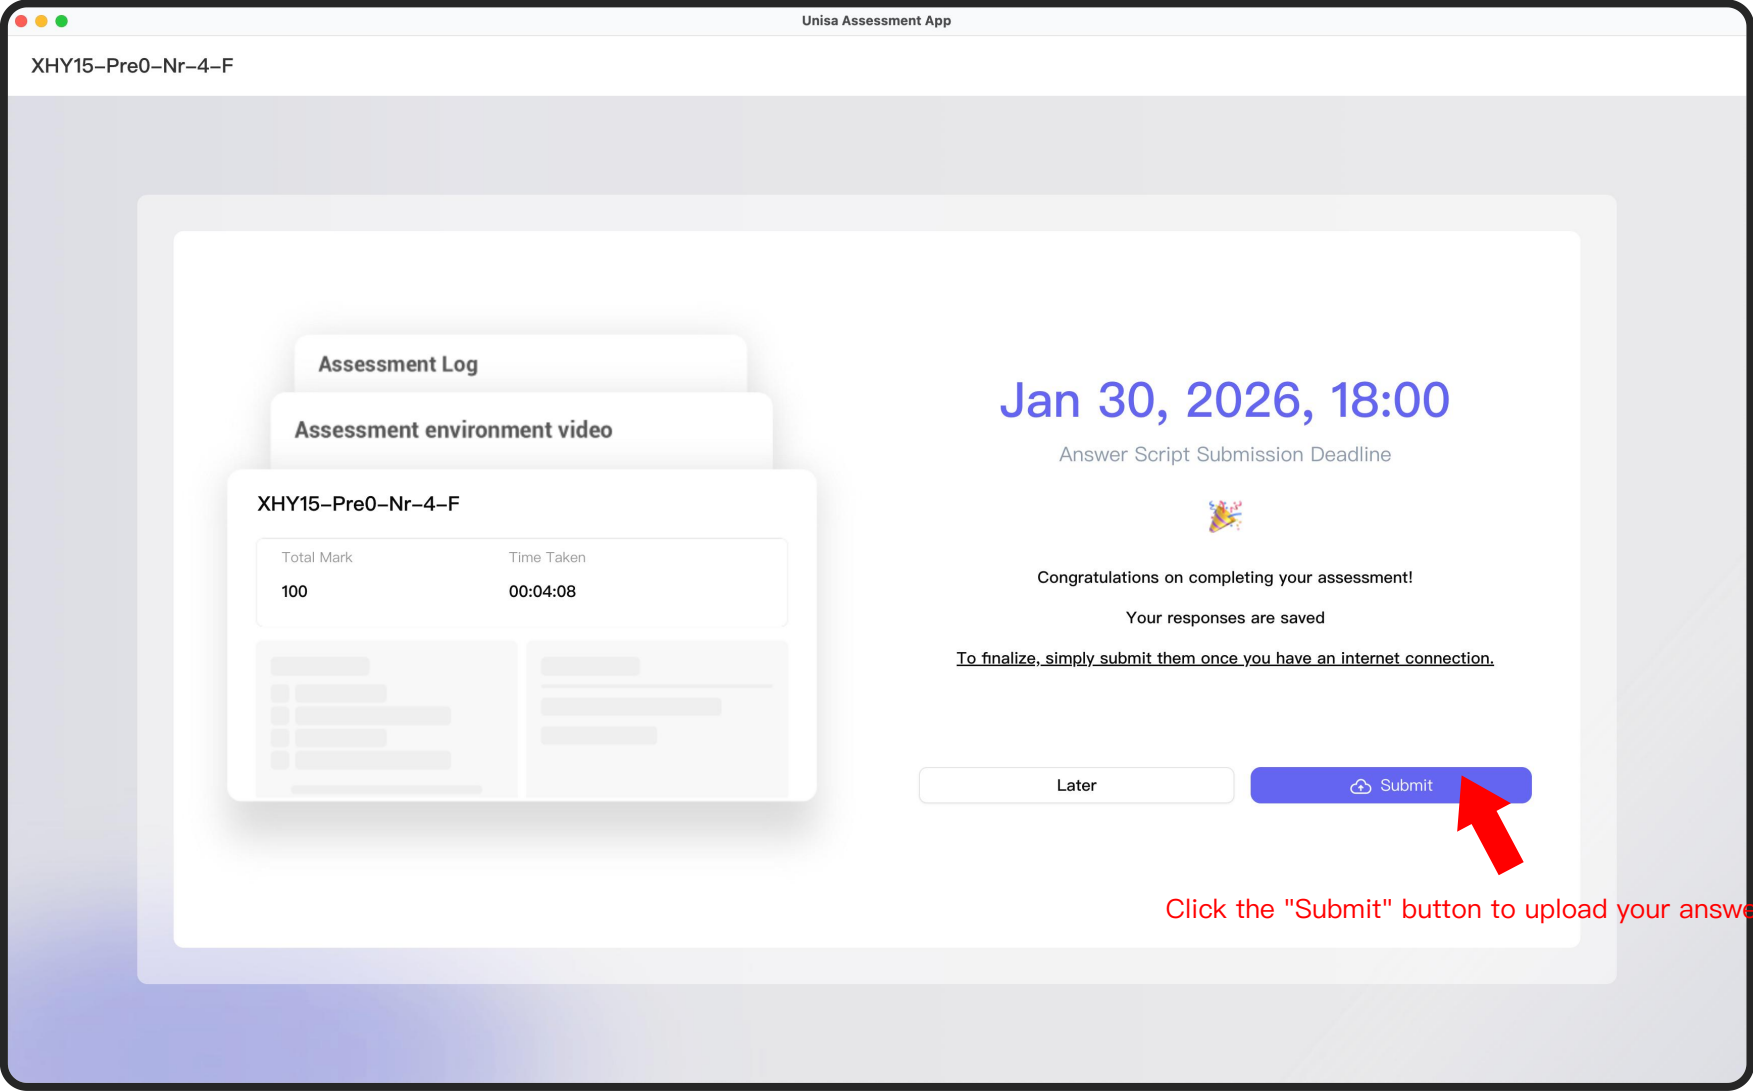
Unisa Assessment App

XHY15–Pre0–Nr–4–F

Assessment Log

Assessment environment video

XHY15–Pre0–Nr–4–F

Total Mark
100

Time Taken
00:04:08

Jan 30, 2026, 18:00

Answer Script Submission Deadline

Congratulations on completing your assessment!

Your responses are saved

To finalize, simply submit them once you have an internet connection.

Later

Submit

Click the "Submit" button to upload your answe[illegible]